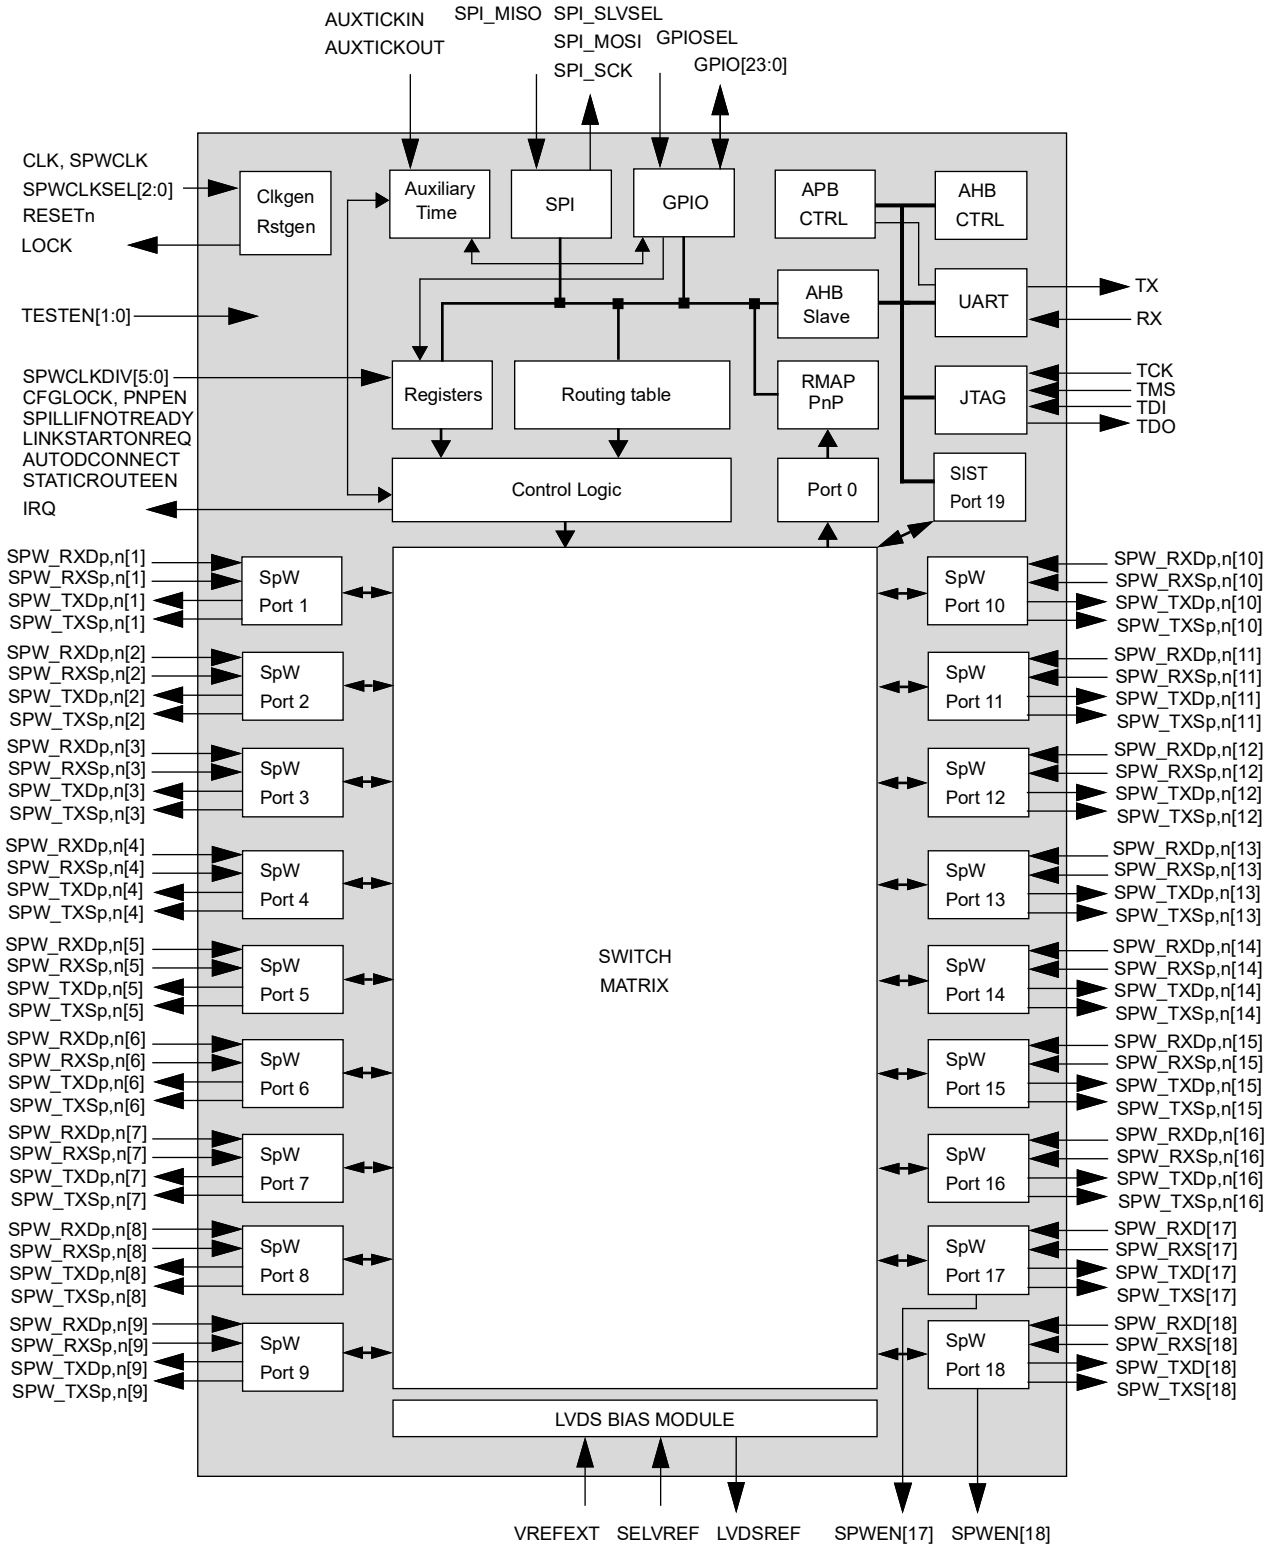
AUXTICKIN
AUXTICKOUT

SPI_MISO SPI_SLVSEL
SPI_MOSI
SPI_SCK

GPIOSEL
GPIO[23:0]

CLK, SPWCLK
SPWCLKSEL[2:0]
RESETn
LOCK

Clkgen
Rstgen

Auxiliary
Time

SPI

GPIO

APB
CTRL

AHB
CTRL

AHB
Slave

UART

TX
RX

TESTEN[1:0]

SPWCLKDIV[5:0]
CFGLOCK, PNPEN
SPILLIFNOTREADY
LINKSTARTONREQ
AUTODCONNECT
STATICROUTEEN

Registers

Routing table

RMAP
PnP

JTAG

TCK
TMS
TDI
TDO

IRQ

Control Logic

Port 0

SIST
Port 19

SPW_RXDp,n[1]
SPW_RXSp,n[1]
SPW_TXDp,n[1]
SPW_TXSp,n[1]
SpW
Port 1

SPW_RXDp,n[2]
SPW_RXSp,n[2]
SPW_TXDp,n[2]
SPW_TXSp,n[2]
SpW
Port 2

SPW_RXDp,n[3]
SPW_RXSp,n[3]
SPW_TXDp,n[3]
SPW_TXSp,n[3]
SpW
Port 3

SPW_RXDp,n[4]
SPW_RXSp,n[4]
SPW_TXDp,n[4]
SPW_TXSp,n[4]
SpW
Port 4

SPW_RXDp,n[5]
SPW_RXSp,n[5]
SPW_TXDp,n[5]
SPW_TXSp,n[5]
SpW
Port 5

SPW_RXDp,n[6]
SPW_RXSp,n[6]
SPW_TXDp,n[6]
SPW_TXSp,n[6]
SpW
Port 6

SPW_RXDp,n[7]
SPW_RXSp,n[7]
SPW_TXDp,n[7]
SPW_TXSp,n[7]
SpW
Port 7

SPW_RXDp,n[8]
SPW_RXSp,n[8]
SPW_TXDp,n[8]
SPW_TXSp,n[8]
SpW
Port 8

SPW_RXDp,n[9]
SPW_RXSp,n[9]
SPW_TXDp,n[9]
SPW_TXSp,n[9]
SpW
Port 9

SWITCH
MATRIX

SpW
Port 10
SPW_RXDp,n[10]
SPW_RXSp,n[10]
SPW_TXDp,n[10]
SPW_TXSp,n[10]

SpW
Port 11
SPW_RXDp,n[11]
SPW_RXSp,n[11]
SPW_TXDp,n[11]
SPW_TXSp,n[11]

SpW
Port 12
SPW_RXDp,n[12]
SPW_RXSp,n[12]
SPW_TXDp,n[12]
SPW_TXSp,n[12]

SpW
Port 13
SPW_RXDp,n[13]
SPW_RXSp,n[13]
SPW_TXDp,n[13]
SPW_TXSp,n[13]

SpW
Port 14
SPW_RXDp,n[14]
SPW_RXSp,n[14]
SPW_TXDp,n[14]
SPW_TXSp,n[14]

SpW
Port 15
SPW_RXDp,n[15]
SPW_RXSp,n[15]
SPW_TXDp,n[15]
SPW_TXSp,n[15]

SpW
Port 16
SPW_RXDp,n[16]
SPW_RXSp,n[16]
SPW_TXDp,n[16]
SPW_TXSp,n[16]

SpW
Port 17
SPW_RXD[17]
SPW_RXS[17]
SPW_TXD[17]
SPW_TXS[17]

SpW
Port 18
SPW_RXD[18]
SPW_RXS[18]
SPW_TXD[18]
SPW_TXS[18]

LVDS BIAS MODULE

VREFEXT SELVREF LVDSREF SPWEN[17] SPWEN[18]